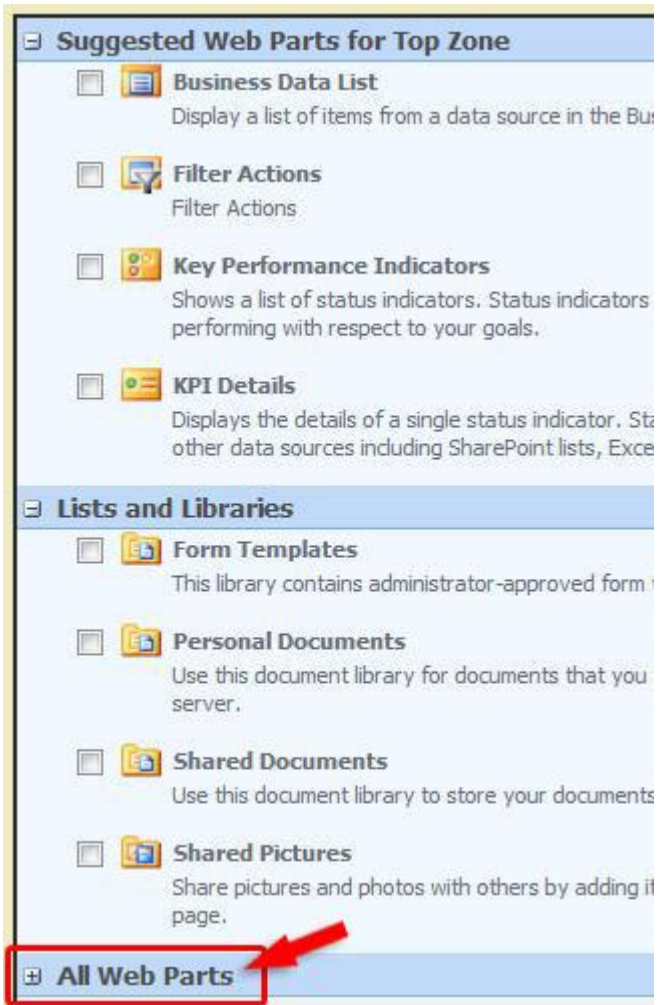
⊟ Suggested Web Parts for Top Zone

Business Data List
Display a list of items from a data source in the Bus

Filter Actions
Filter Actions

Key Performance Indicators
Shows a list of status indicators. Status indicators performing with respect to your goals.

KPI Details
Displays the details of a single status indicator. Sta other data sources including SharePoint lists, Exce

⊟ Lists and Libraries

Form Templates
This library contains administrator-approved form

Personal Documents
Use this document library for documents that you server.

Shared Documents
Use this document library to store your documents

Shared Pictures
Share pictures and photos with others by adding it page.

⊞ All Web Parts